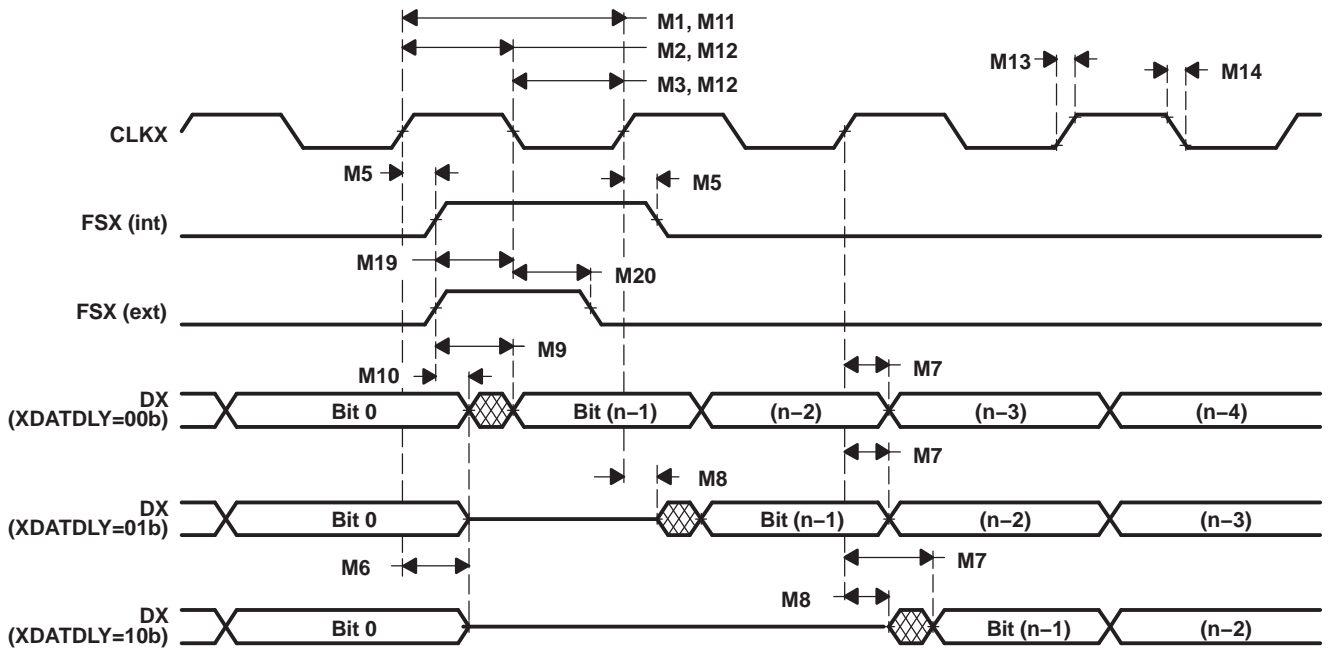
M1, M11
M2, M12
M3, M12
M13
M14
CLKX
M5
M5
FSX (int)
M19
M20
FSX (ext)
M9
M10
M7
DX (XDATDLY=00b)
Bit 0
Bit (n−1)
(n−2)
(n−3)
(n−4)
M7
M8
DX (XDATDLY=01b)
Bit 0
Bit (n−1)
(n−2)
(n−3)
M6
M7
M8
DX (XDATDLY=10b)
Bit 0
Bit (n−1)
(n−2)